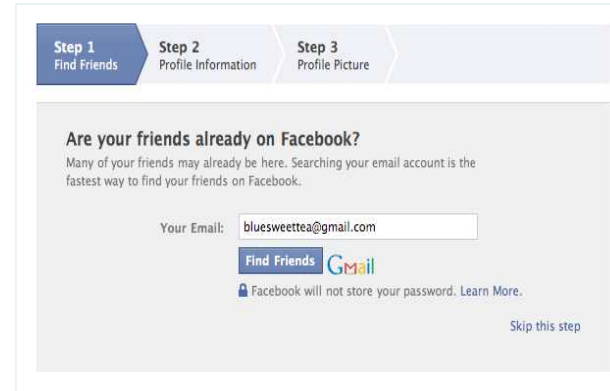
Step 1
Find Friends

Step 2
Profile Information

Step 3
Profile Picture

Are your friends already on Facebook?

Many of your friends may already be here. Searching your email account is the fastest way to find your friends on Facebook.

Your Email: bluesweettea@gmail.com

Find Friends GMail

Facebook will not store your password. Learn More.

Skip this step